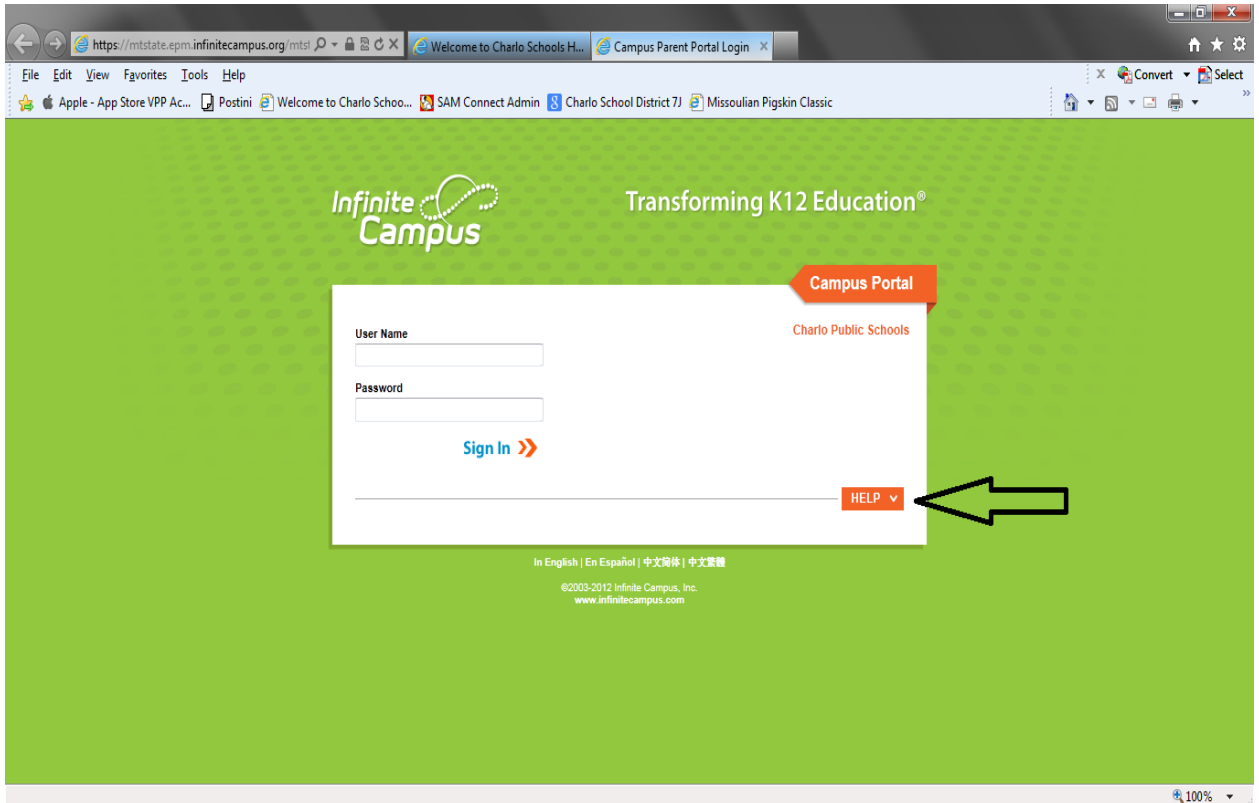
https://mtstate.epm.infinitecampus.org/mtst
Welcome to Charlo Schools H...
Campus Parent Portal Login

File Edit View Favorites Tools Help

Convert Select

Apple - App Store VPP Ac... Postini Welcome to Charlo Schoo... SAM Connect Admin Charlo School District 7J Missoulian Pigskin Classic

Infinite Campus

Transforming K12 Education®

Campus Portal

Charlo Public Schools

User Name

Password

Sign In

HELP

In English | En Español | 中文简体 | 中文繁體

©2003-2012 Infinite Campus, Inc.
www.infinitecampus.com

100%